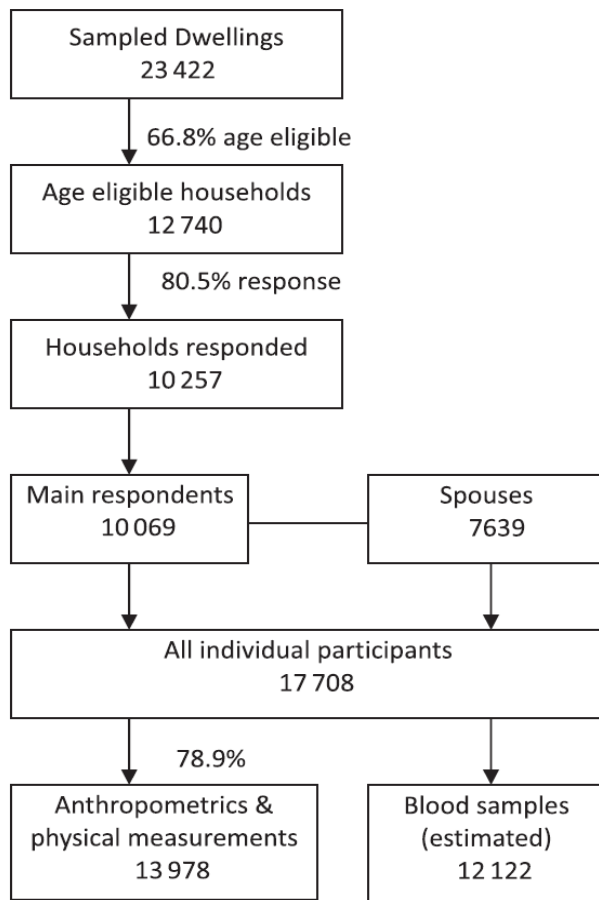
Sampled Dwellings
23 422

66.8% age eligible

Age eligible households
12 740

80.5% response

Households responded
10 257

Main respondents
10 069

Spouses
7639

All individual participants
17 708

78.9%

Anthropometrics & physical measurements
13 978

Blood samples (estimated)
12 122